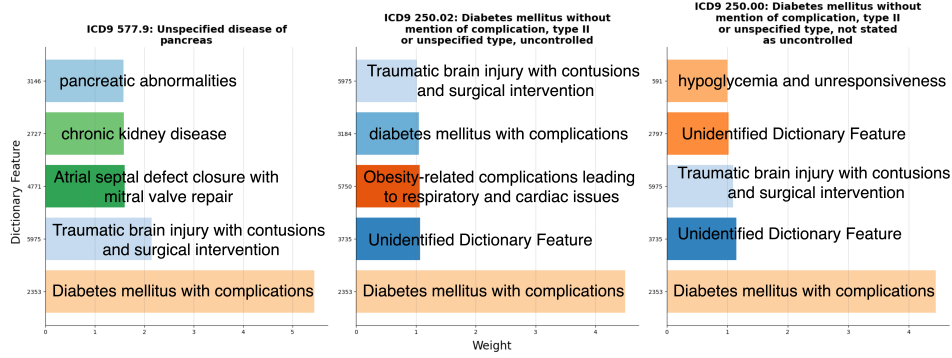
ICD9 577.9: Unspecified disease of pancreas

Dictionary Feature

3146 pancreatic abnormalities

2727 chronic kidney disease

4771 Atrial septal defect closure with mitral valve repair

5975 Traumatic brain injury with contusions and surgical intervention

2353 Diabetes mellitus with complications

0 1 2 3 4 5

ICD9 250.02: Diabetes mellitus without mention of complication, type II or unspecified type, uncontrolled

5975 Traumatic brain injury with contusions and surgical intervention

3184 diabetes mellitus with complications

5750 Obesity-related complications leading to respiratory and cardiac issues

3735 Unidentified Dictionary Feature

2353 Diabetes mellitus with complications

0 1 2 3 4

Weight

ICD9 250.00: Diabetes mellitus without mention of complication, type II or unspecified type, not stated as uncontrolled

591 hypoglycemia and unresponsiveness

2797 Unidentified Dictionary Feature

5975 Traumatic brain injury with contusions and surgical intervention

3735 Unidentified Dictionary Feature

2353 Diabetes mellitus with complications

0 1 2 3 4